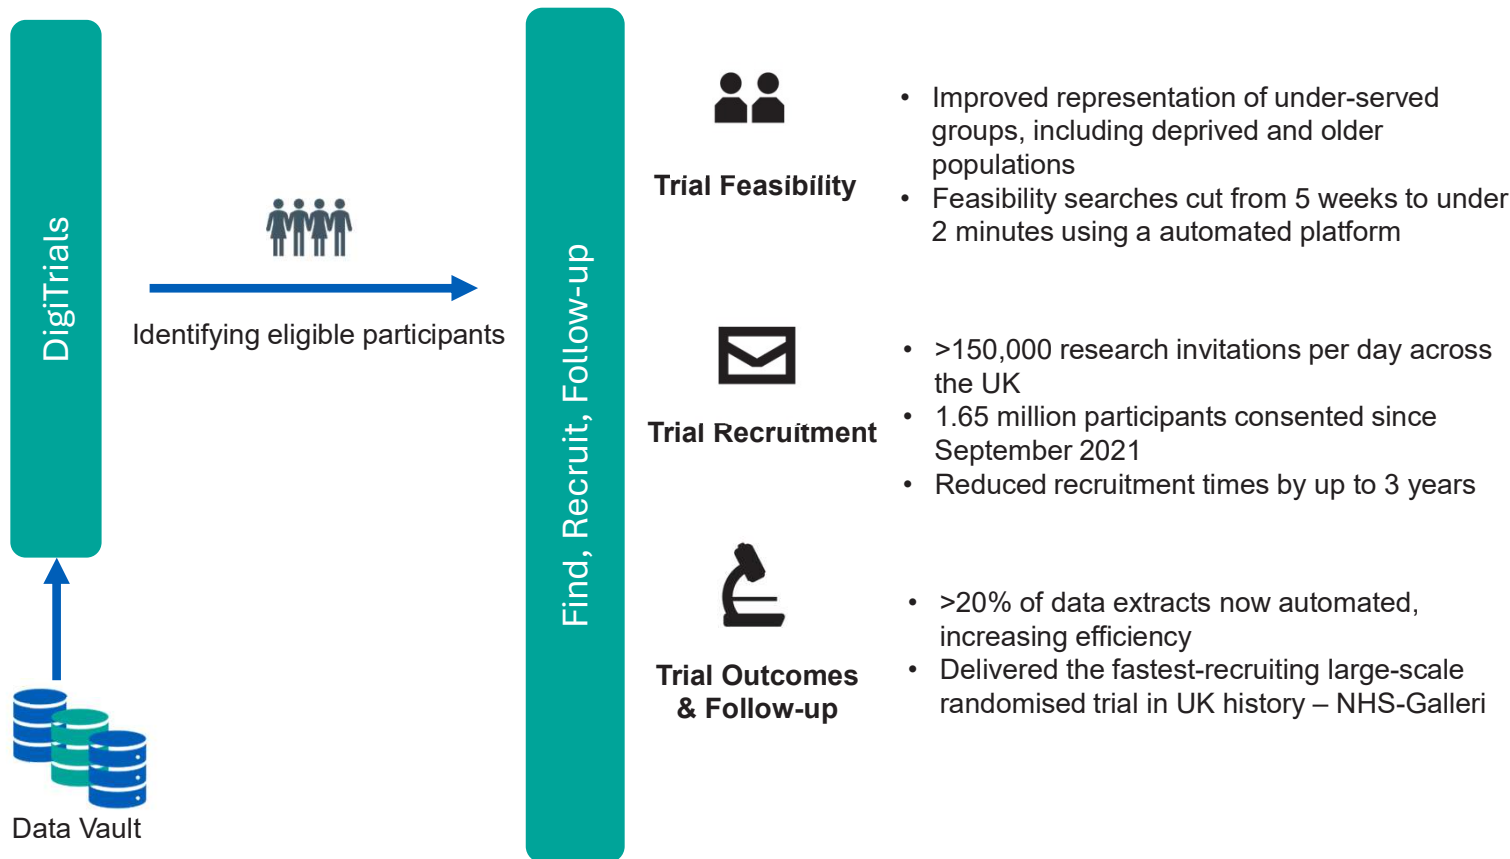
DigiTrials

Identifying eligible participants

Data Vault

Find, Recruit, Follow-up

Trial Feasibility

- Improved representation of under-served groups, including deprived and older populations
- Feasibility searches cut from 5 weeks to under 2 minutes using a automated platform

Trial Recruitment

- >150,000 research invitations per day across the UK
- 1.65 million participants consented since September 2021
- Reduced recruitment times by up to 3 years

Trial Outcomes & Follow-up

- >20% of data extracts now automated, increasing efficiency
- Delivered the fastest-recruiting large-scale randomised trial in UK history – NHS-Galleri